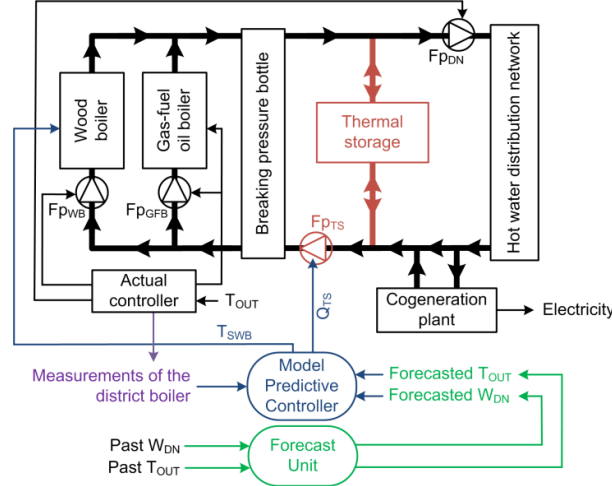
Wood boiler

Gas-fuel oil boiler

Breaking pressure bottle

Thermal storage

Hot water distribution network

$Fp_{DN}$

$Fp_{WB}$

$Fp_{GFB}$

$Fp_{TS}$

Actual controller

$T_{OUT}$

$T_{SWB}$

$Q_{TS}$

Cogeneration plant

Electricity

Measurements of the district boiler

Model Predictive Controller

Forecasted $T_{OUT}$

Forecasted $W_{DN}$

Past $W_{DN}$

Past $T_{OUT}$

Forecast Unit